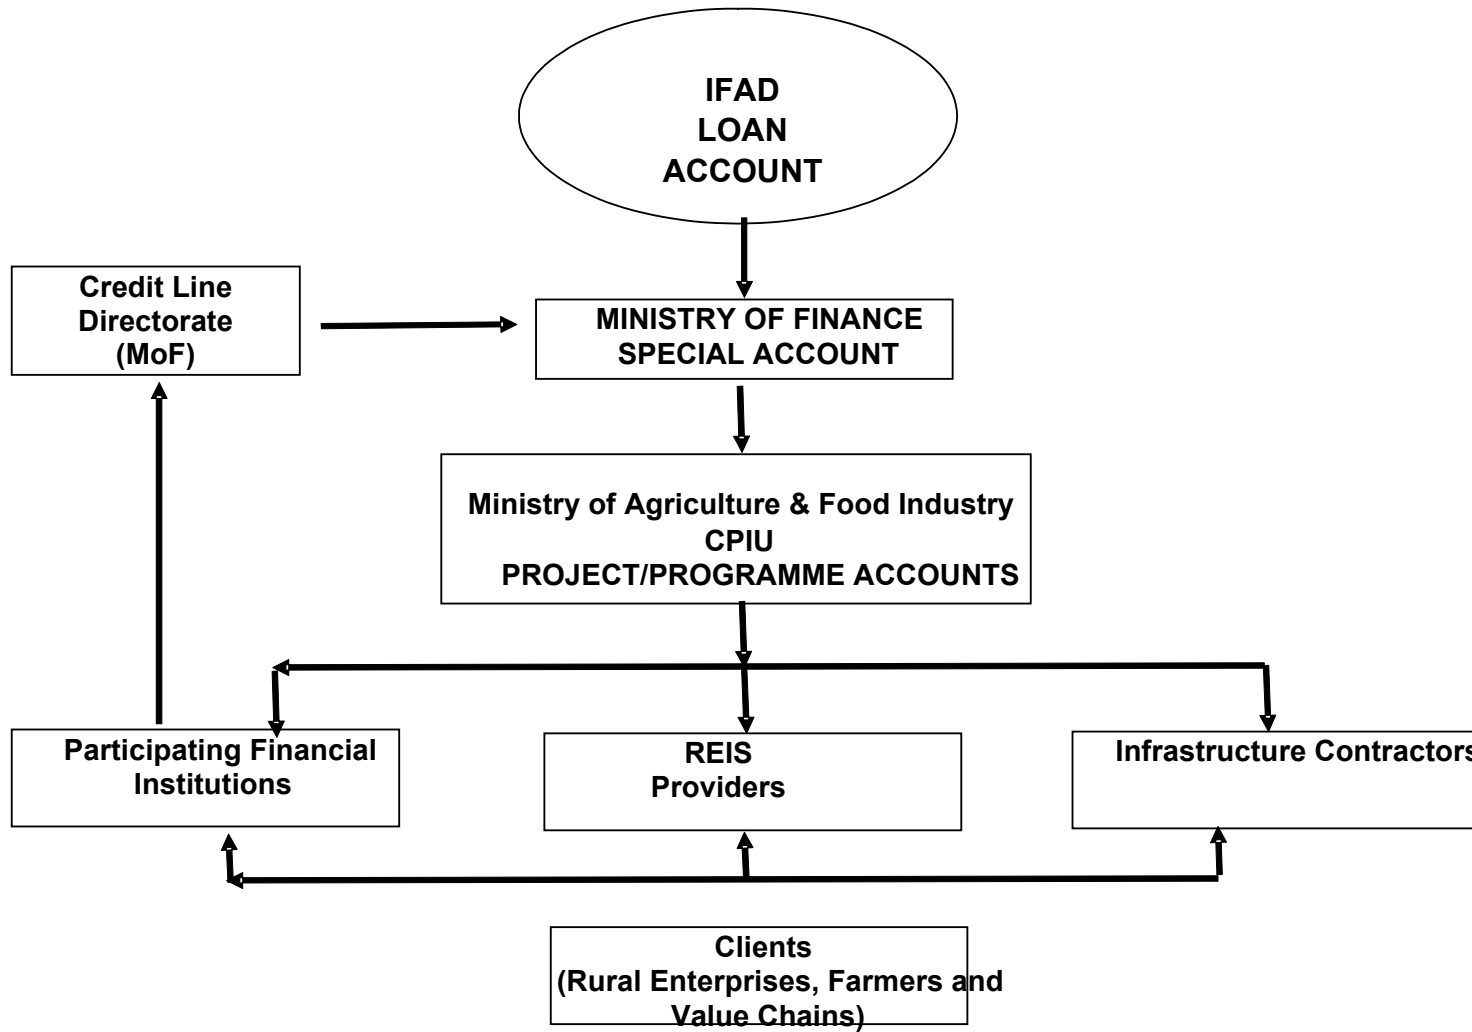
IFAD
LOAN
ACCOUNT

Credit Line
Directorate
(MoF)

MINISTRY OF FINANCE
SPECIAL ACCOUNT

Ministry of Agriculture & Food Industry
CPIU
PROJECT/PROGRAMME ACCOUNTS

Participating Financial
Institutions

REIS
Providers

Infrastructure Contractors

Clients
(Rural Enterprises, Farmers and
Value Chains)